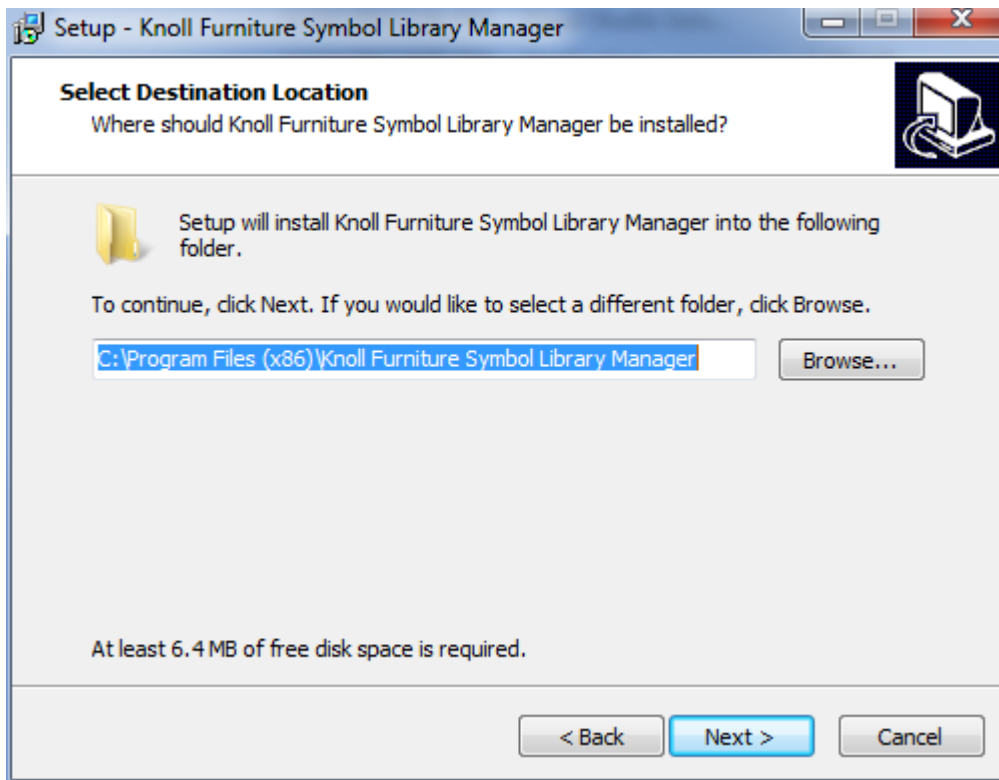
Setup - Knoll Furniture Symbol Library Manager

Select Destination Location
Where should Knoll Furniture Symbol Library Manager be installed?

Setup will install Knoll Furniture Symbol Library Manager into the following folder.

To continue, click Next. If you would like to select a different folder, click Browse.

C:\Program Files (x86)\Knoll Furniture Symbol Library Manager

Browse...

At least 6.4 MB of free disk space is required.

< Back

Next >

Cancel